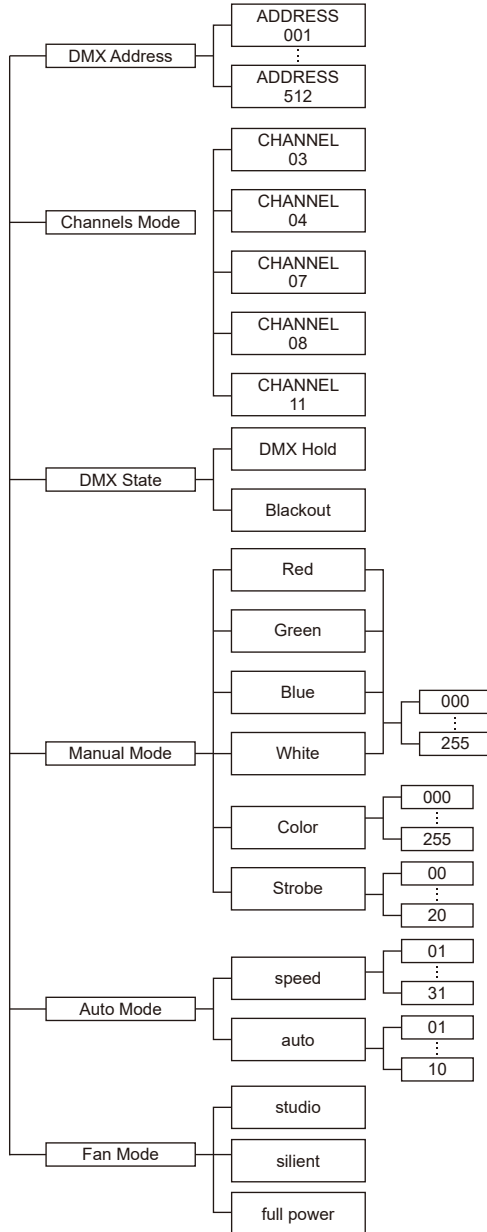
DMX Address
ADDRESS 001
⋮
ADDRESS 512

Channels Mode
CHANNEL 03
CHANNEL 04
CHANNEL 07
CHANNEL 08
CHANNEL 11

DMX State
DMX Hold
Blackout

Manual Mode
Red
Green
Blue
White
000
⋮
255
Color
000
⋮
255
Strobe
00
⋮
20

Auto Mode
speed
01
⋮
31
auto
01
⋮
10

Fan Mode
studio
silient
full power